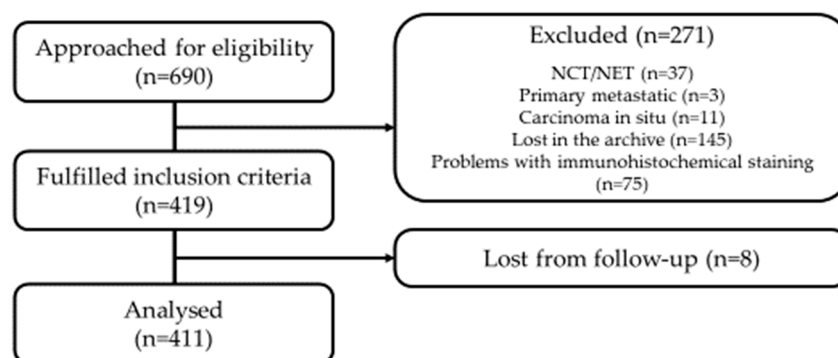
Approached for eligibility
(n=690)

Excluded (n=271)

NCT/NET (n=37)
Primary metastatic (n=3)
Carcinoma in situ (n=11)
Lost in the archive (n=145)
Problems with immunohistochemical staining
(n=75)

Fulfilled inclusion criteria
(n=419)

Lost from follow-up (n=8)

Analysed
(n=411)